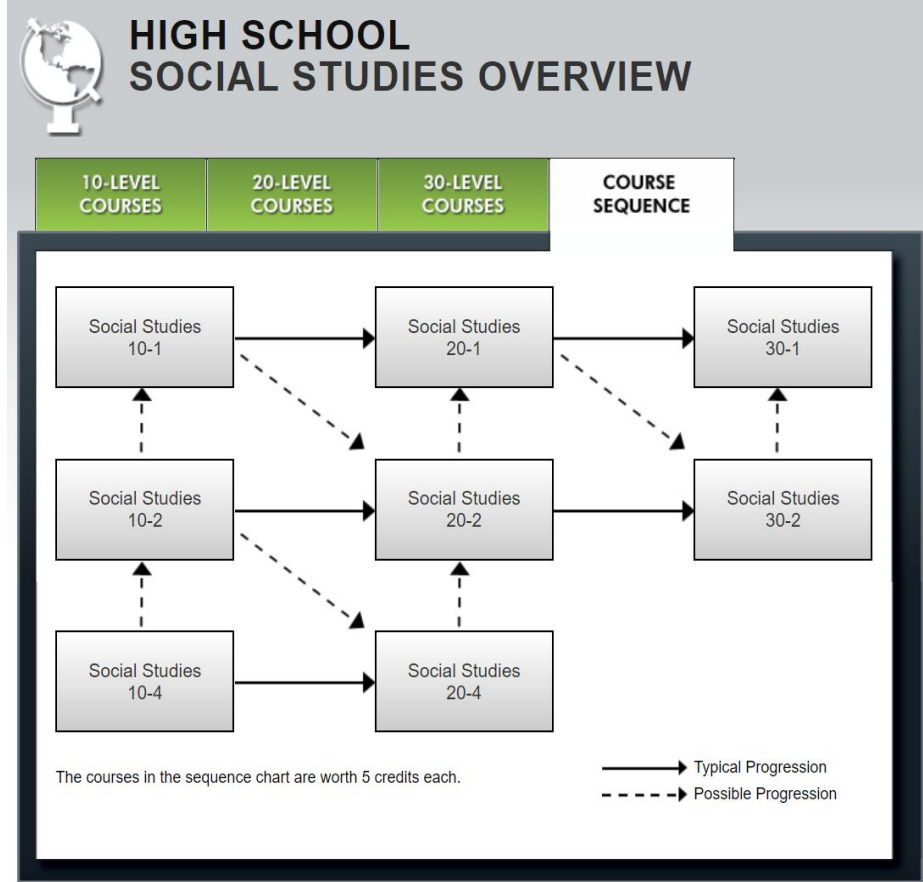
HIGH SCHOOL
SOCIAL STUDIES OVERVIEW

10-LEVEL COURSES
20-LEVEL COURSES
30-LEVEL COURSES
COURSE SEQUENCE

Social Studies 10-1
Social Studies 20-1
Social Studies 30-1

Social Studies 10-2
Social Studies 20-2
Social Studies 30-2

Social Studies 10-4
Social Studies 20-4

The courses in the sequence chart are worth 5 credits each.

Typical Progression
Possible Progression